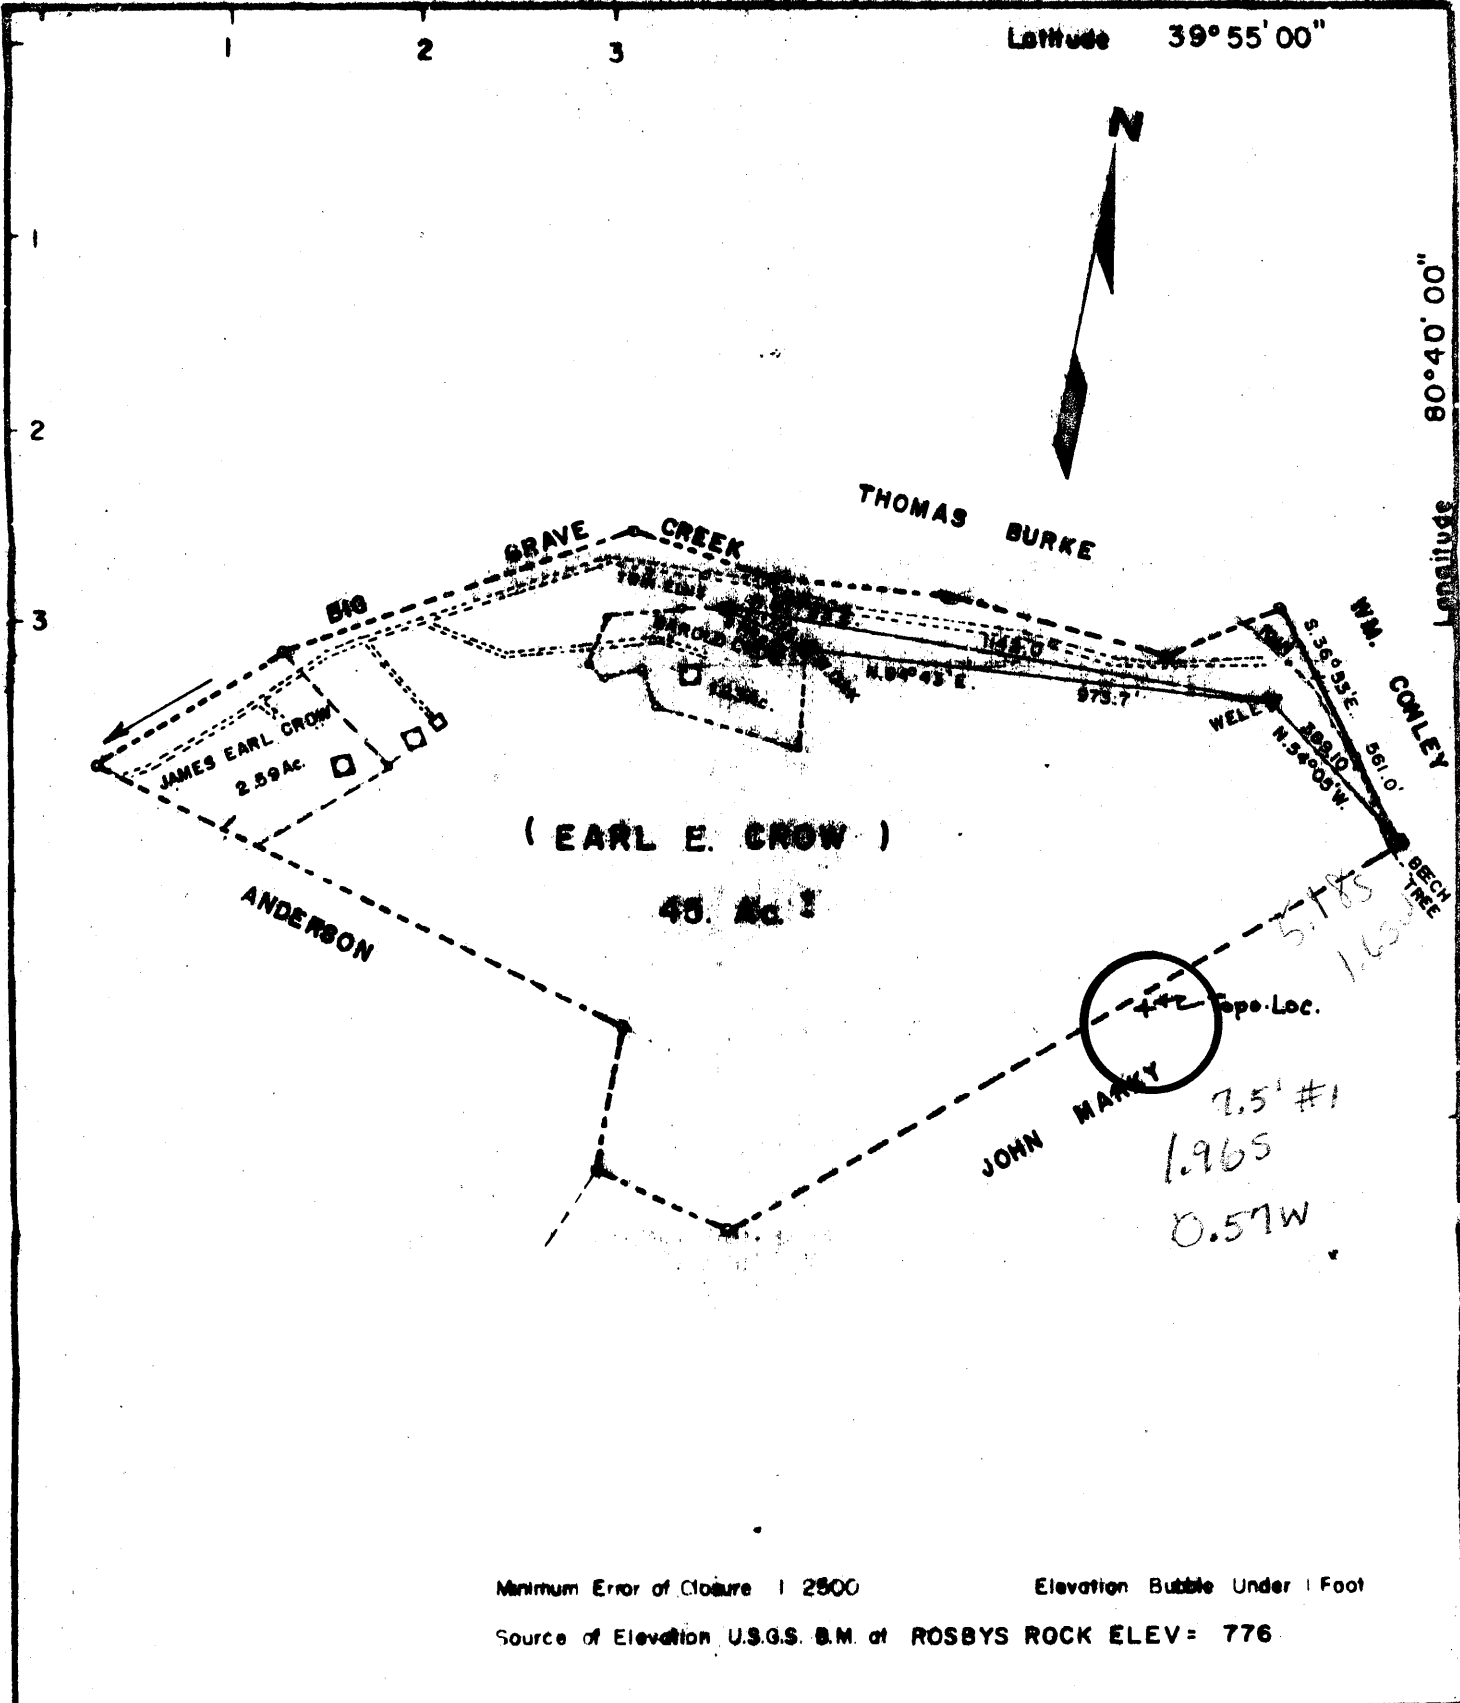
1 2 3

Latitude 39° 55' 00"

N

1

2

3

80° 40' 00"

Longitude

THOMAS BURKE

BIG GRAVE CREEK

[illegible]

HAROLD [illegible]

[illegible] Ac.

N. 84° 43' E.

745.0'

973.7'

WM. COWLEY

S. 36° 55' E.

561.0'

WELL

369.10'

N. 54° 05' W.

BEECH TREE

JAMES EARL CROW

2.59 Ac.

( EARL E. CROW )

45. Ac. ±

ANDERSON

5.185

1.65

Topo Loc.

JOHN MANY

7.5' #1

1.965

0.57W

Minimum Error of Closure 1 2500 Elevation Bubble Under 1 Foot

Source of Elevation U.S.G.S. B.M. at ROSBYS ROCK ELEV= 776